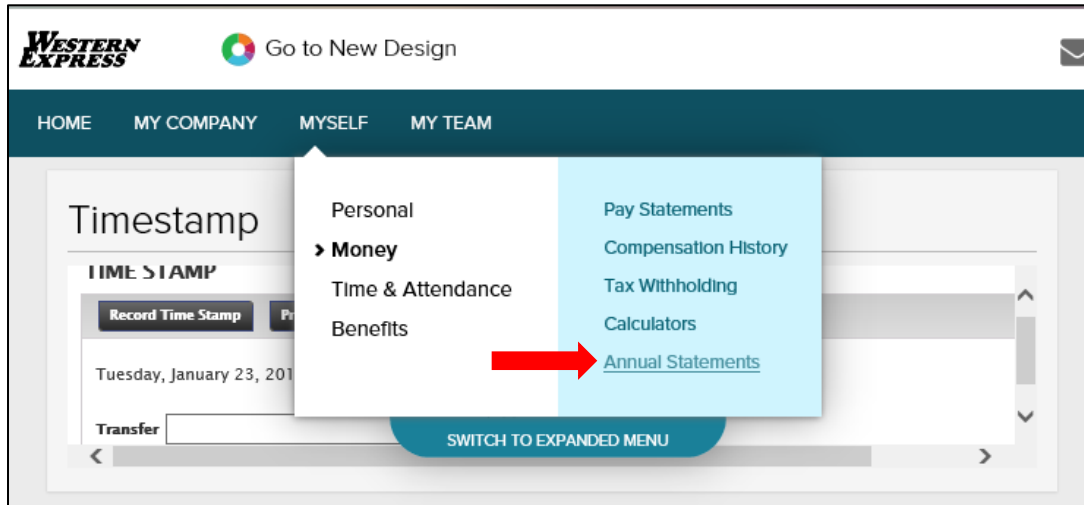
WESTERN EXPRESS

Go to New Design

HOME MY COMPANY MYSELF MY TEAM

Timestamp

TIME STAMP

Record Time Stamp Pr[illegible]

Tuesday, January 23, 201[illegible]

Transfer

Personal
> Money
Time & Attendance
Benefits

Pay Statements
Compensation History
Tax Withholding
Calculators
Annual Statements

SWITCH TO EXPANDED MENU